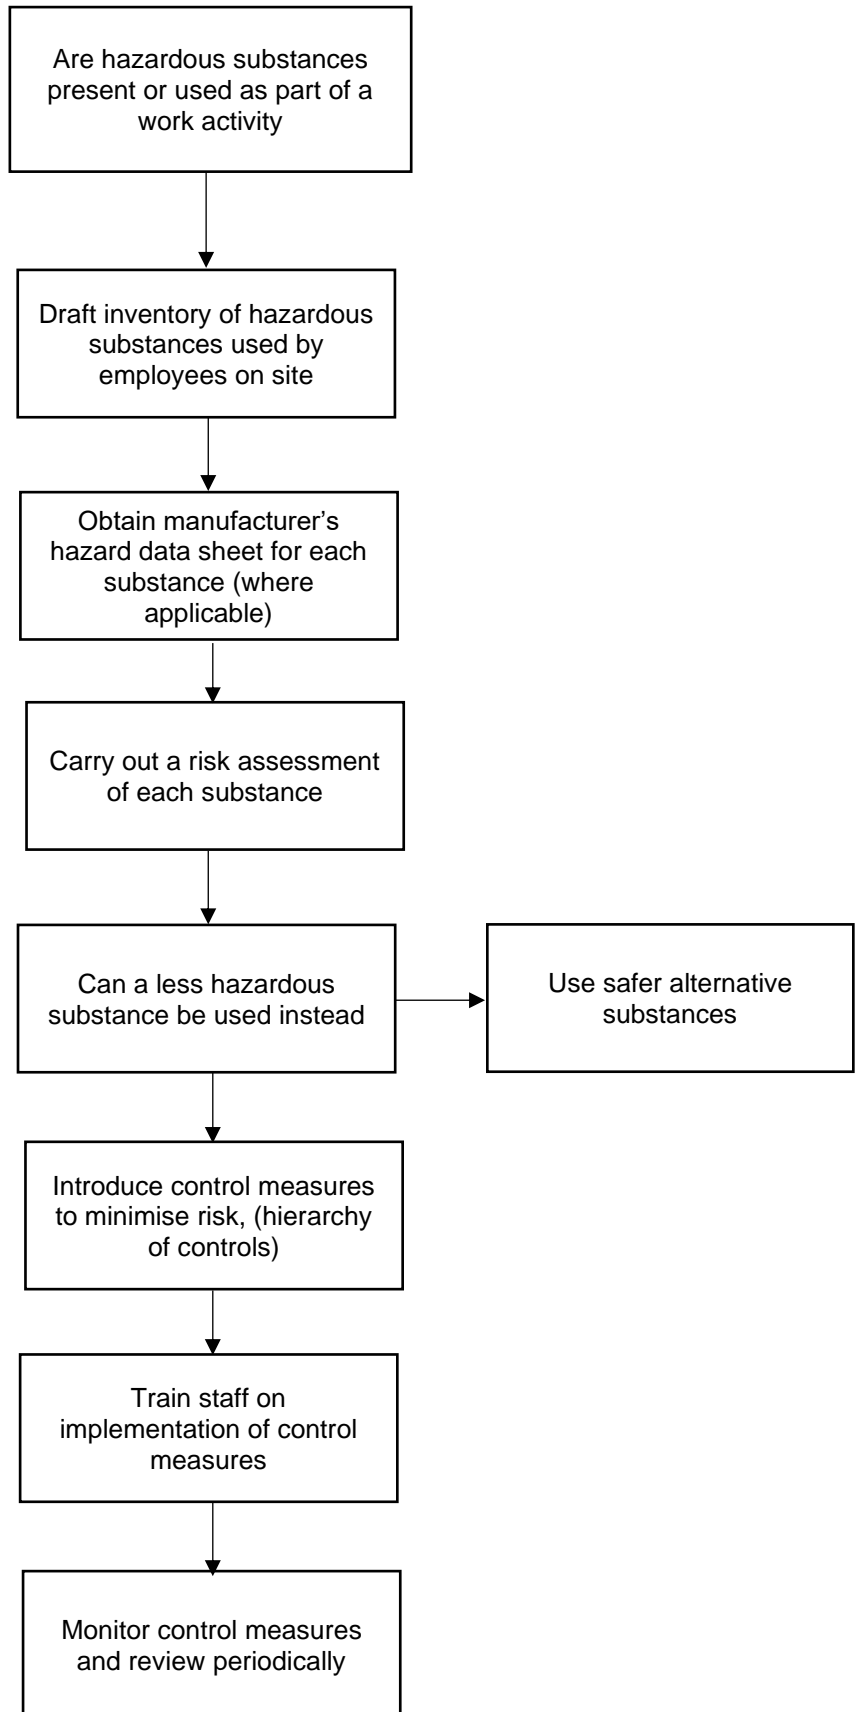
Are hazardous substances present or used as part of a work activity

Draft inventory of hazardous substances used by employees on site

Obtain manufacturer’s hazard data sheet for each substance (where applicable)

Carry out a risk assessment of each substance

Can a less hazardous substance be used instead

Use safer alternative substances

Introduce control measures to minimise risk, (hierarchy of controls)

Train staff on implementation of control measures

Monitor control measures and review periodically